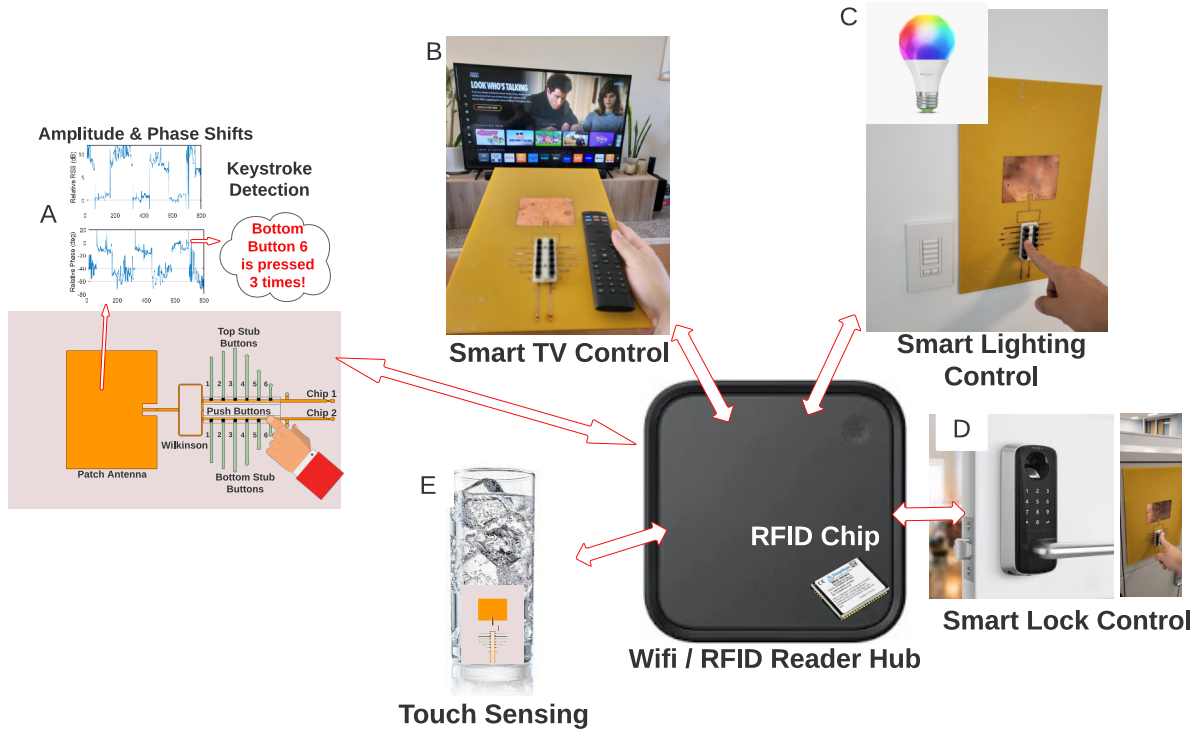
A

Amplitude & Phase Shifts

Relative RSS (dB)

0 200 400 600 800

Relative Phase (deg)

20
0
-20
-40
-60
-80

0 200 400 600 800

Keystroke Detection

Bottom Button 6 is pressed 3 times!

Top Stub Buttons

1 2 3 4 5 6

Chip 1

Push Buttons

Chip 2

1 2 3 4 5 6

Wilkinson

Patch Antenna

Bottom Stub Buttons

B

LOOK WHO'S TALKING

Smart TV Control

C

Smart Lighting Control

D

Smart Lock Control

E

Touch Sensing

RFID Chip

Wifi / RFID Reader Hub